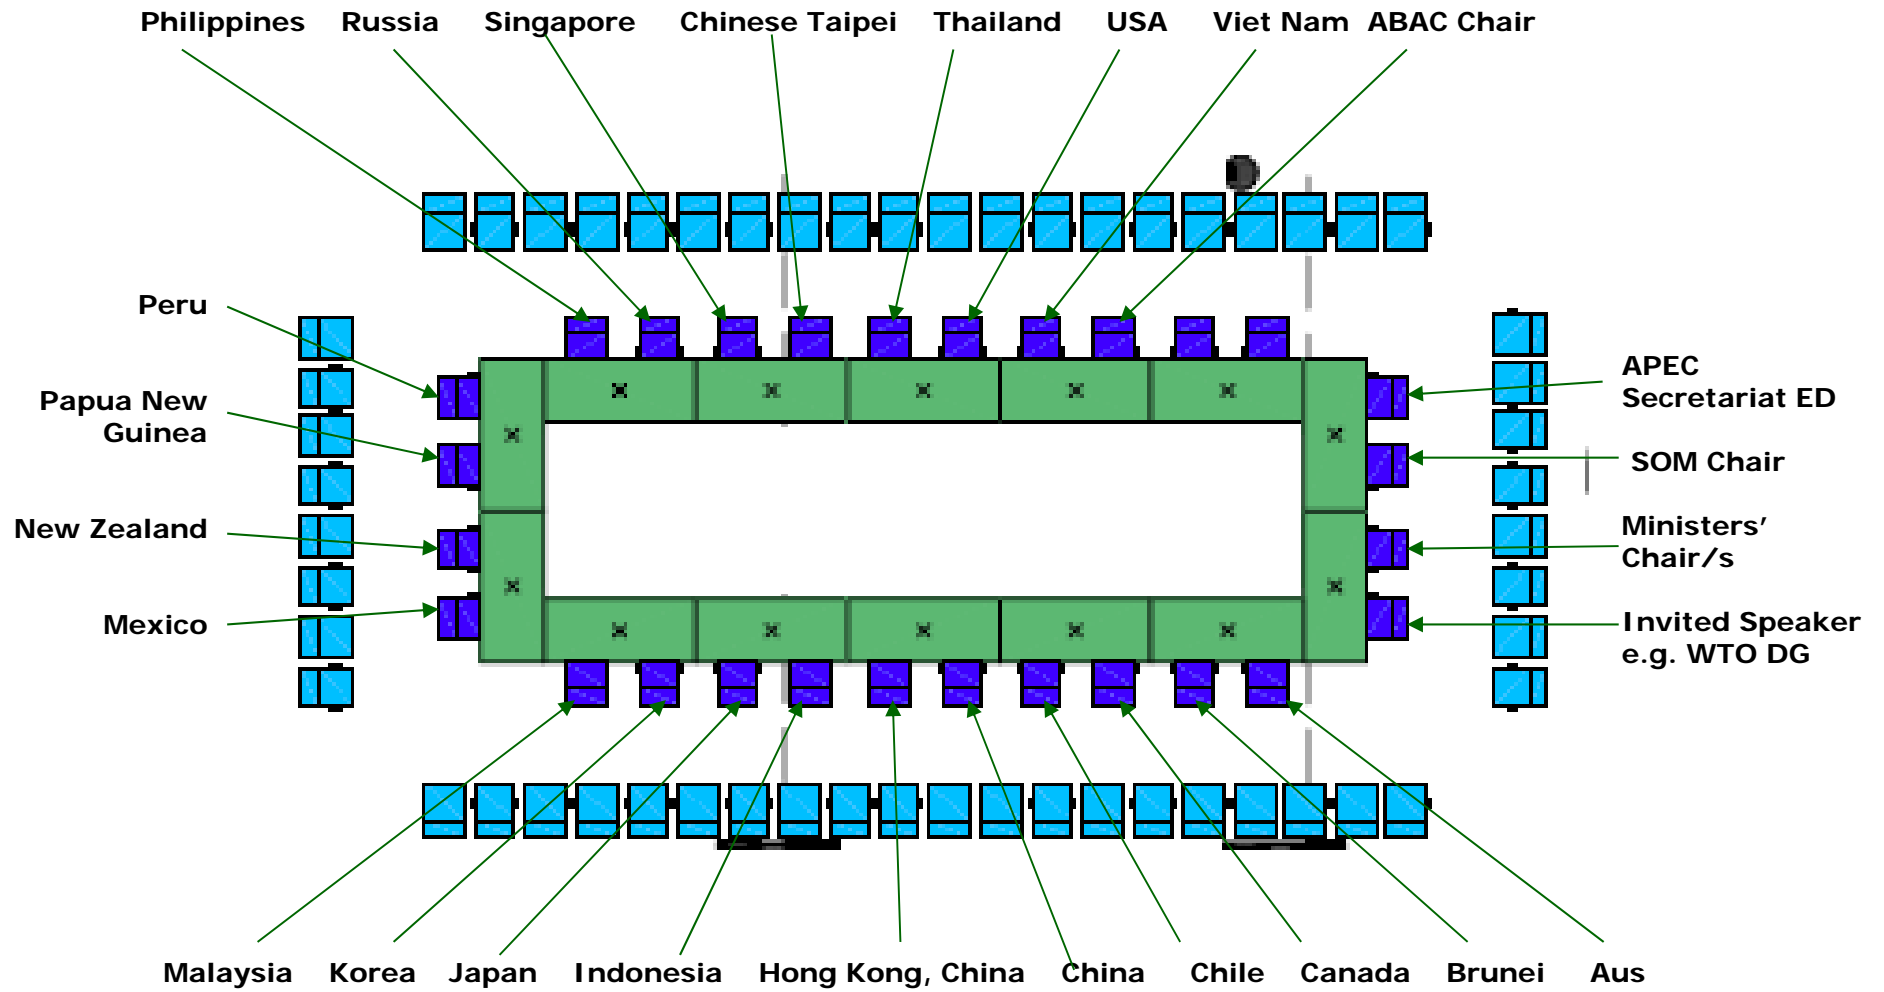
Philippines Russia Singapore Chinese Taipei Thailand USA Viet Nam ABAC Chair

Peru

Papua New Guinea

New Zealand

Mexico

APEC Secretariat ED

SOM Chair

Ministers' Chair/s

Invited Speaker e.g. WTO DG

Malaysia Korea Japan Indonesia Hong Kong, China China Chile Canada Brunei Aus